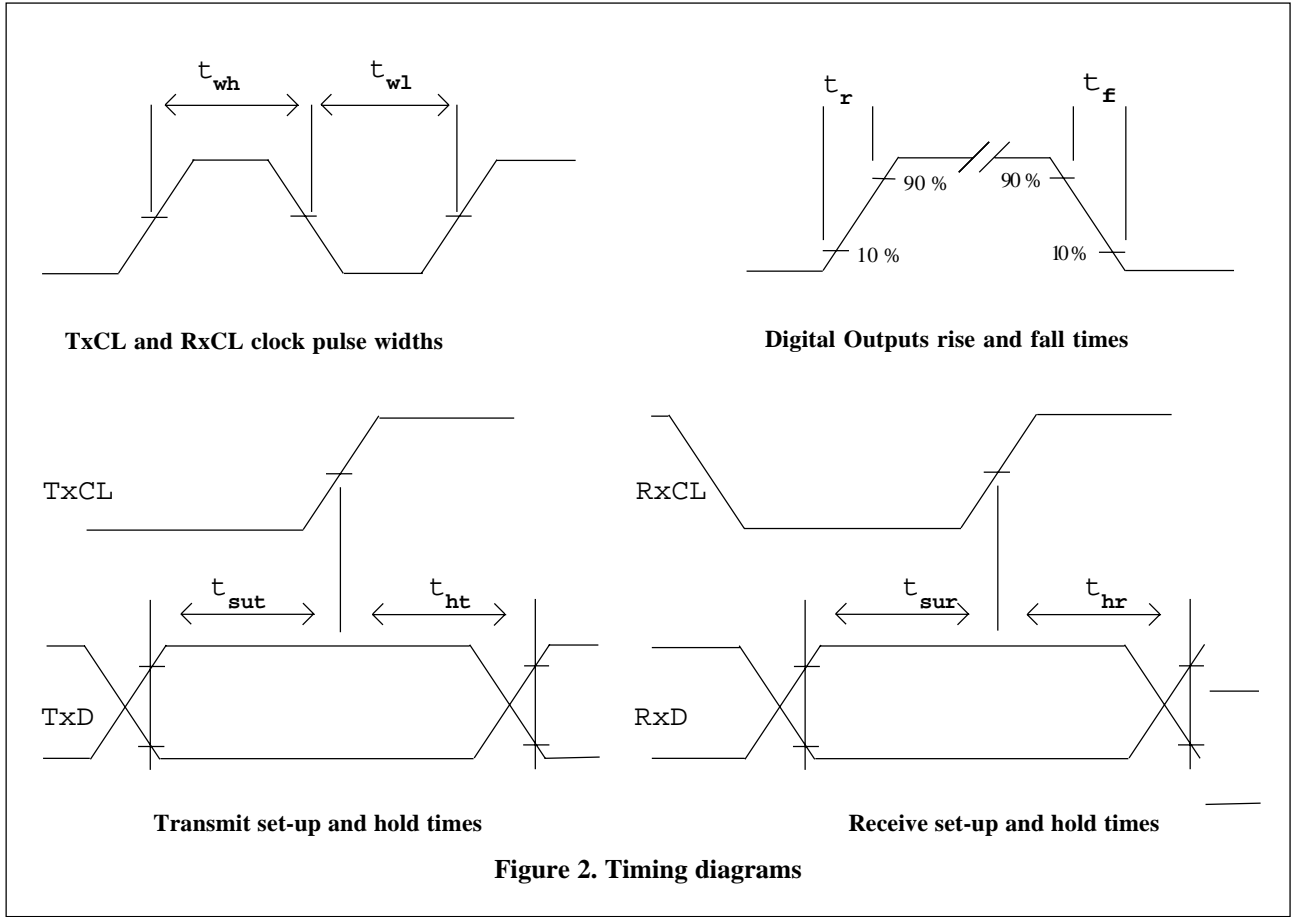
$t_{wh}$ $t_{wl}$

TxCL and RxCL clock pulse widths

$t_r$ $t_f$

90 % 90 %

10 % 10%

Digital Outputs rise and fall times

TxCL

$t_{sut}$ $t_{ht}$

TxD

Transmit set-up and hold times

RxCL

$t_{sur}$ $t_{hr}$

RxD

Receive set-up and hold times

Figure 2. Timing diagrams